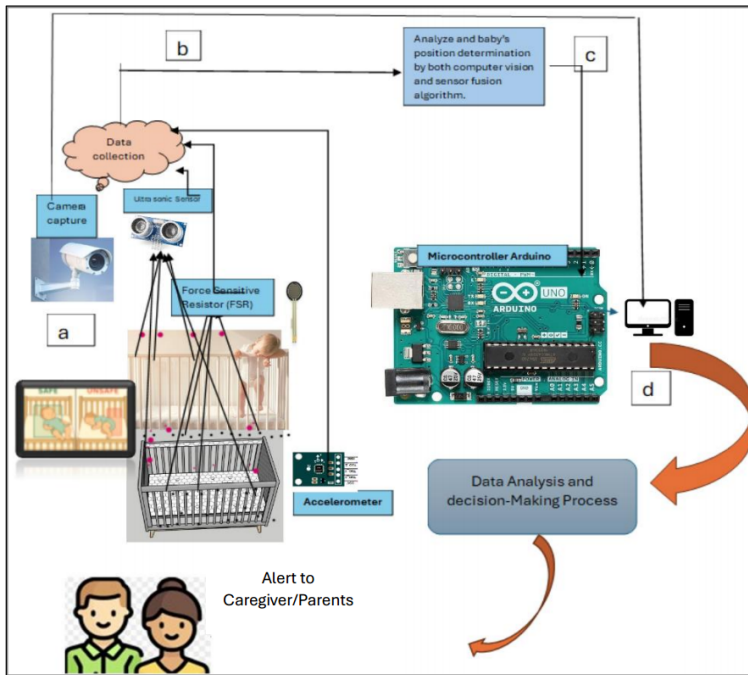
b

Analyze and baby's position determination by both computer vision and sensor fusion algorithm.

c

Data collection

Camera capture

Ultra sonic Sensor

Force Sensitive Resistor (FSR)

a

SAFE

UNSAFE

Microcontroller Arduino

UNO

ARDUINO

d

Accelerometer

Data Analysis and decision-Making Process

Alert to Caregiver/Parents